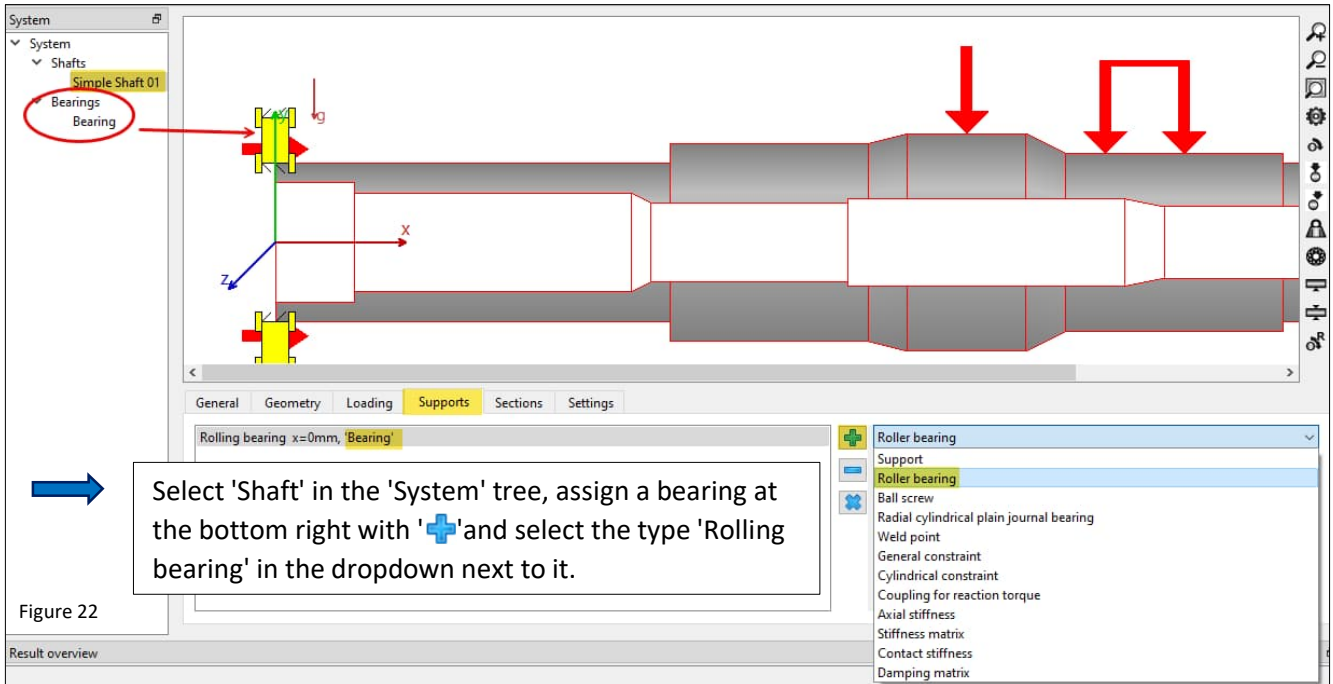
System
System
Shafts
Simple Shaft 01
Bearings
Bearing

g
y
x
z

General | Geometry | Loading | Supports | Sections | Settings

Rolling bearing x=0mm, 'Bearing'

Roller bearing
Support
Roller bearing
Ball screw
Radial cylindrical plain journal bearing
Weld point
General constraint
Cylindrical constraint
Coupling for reaction torque
Axial stiffness
Stiffness matrix
Contact stiffness
Damping matrix

Select 'Shaft' in the 'System' tree, assign a bearing at the bottom right with ''and select the type 'Rolling bearing' in the dropdown next to it.

Figure 22

Result overview